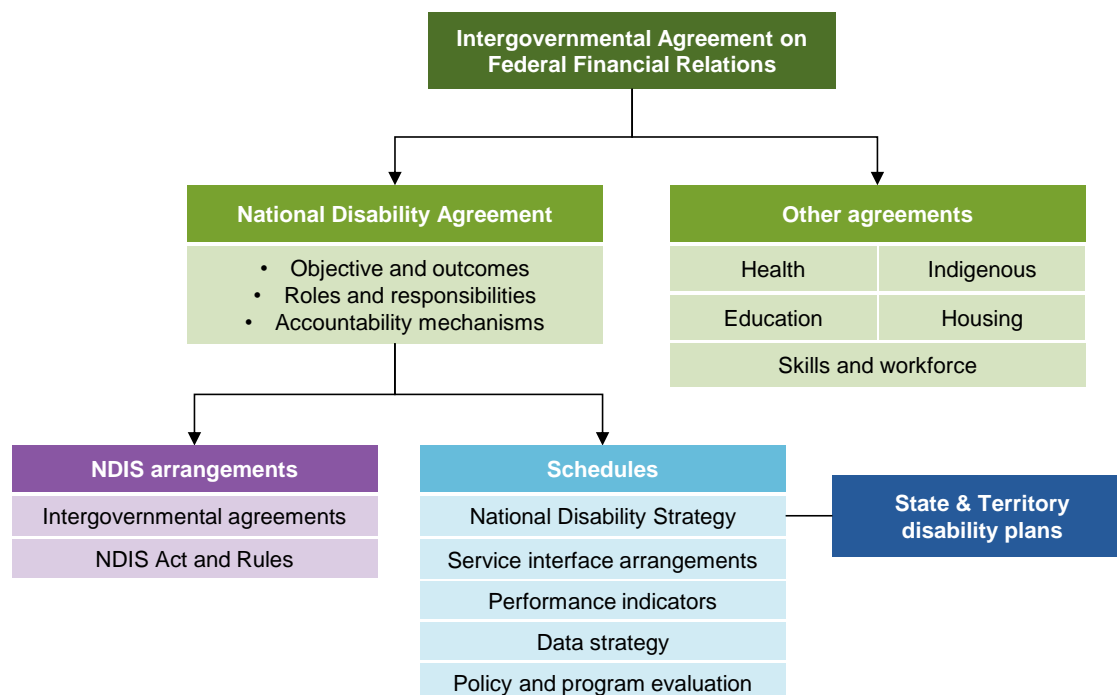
Intergovernmental Agreement on Federal Financial Relations

National Disability Agreement

- Objective and outcomes
- Roles and responsibilities
- Accountability mechanisms

Other agreements

Health

Indigenous

Education

Housing

Skills and workforce

NDIS arrangements

Intergovernmental agreements

NDIS Act and Rules

Schedules

National Disability Strategy

Service interface arrangements

Performance indicators

Data strategy

Policy and program evaluation

State & Territory disability plans